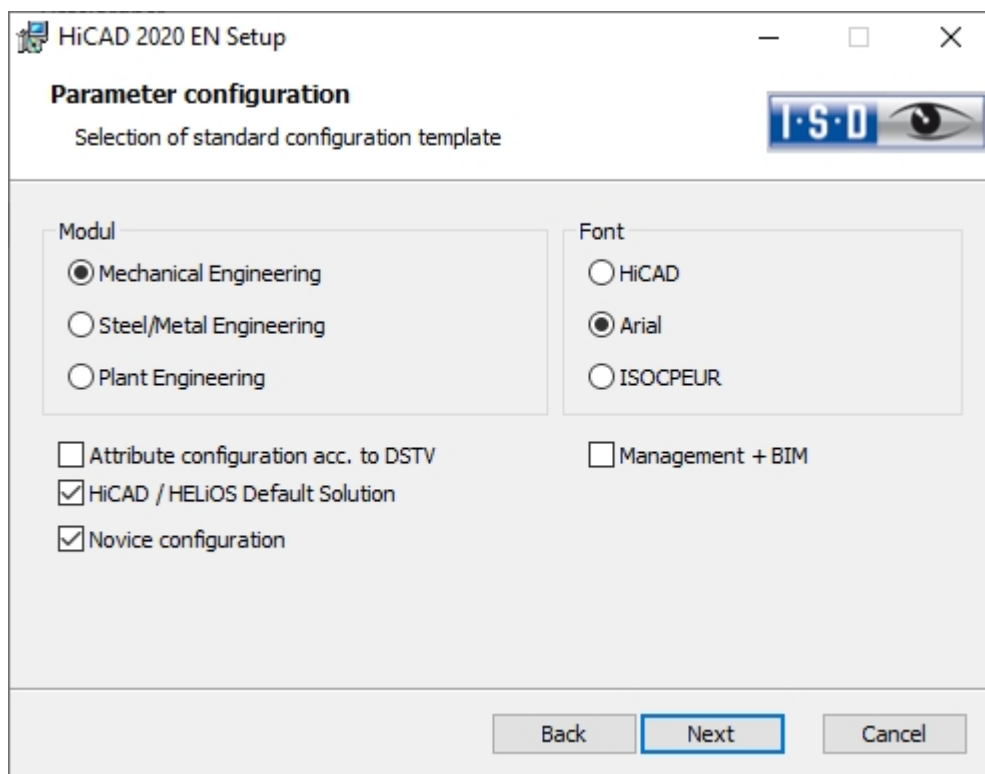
HiCAD 2020 EN Setup

Parameter configuration

Selection of standard configuration template

I·S·D

Modul

Mechanical Engineering

Steel/Metal Engineering

Plant Engineering

Font

HiCAD

Arial

ISOCPEUR

Attribute configuration acc. to DSTV

Management + BIM

HiCAD / HELiOS Default Solution

Novice configuration

Back

Next

Cancel